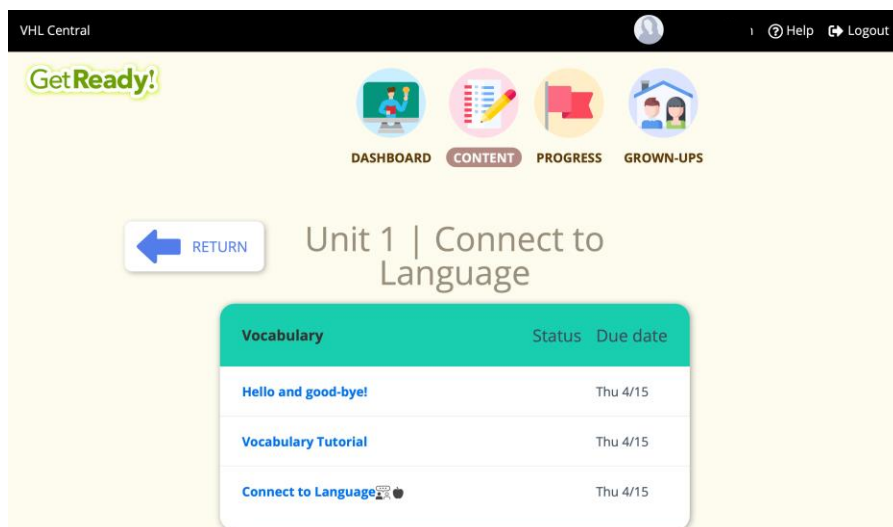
VHL Central

Help Logout

GetReady!

DASHBOARD CONTENT PROGRESS GROWN-UPS

RETURN

Unit 1 | Connect to Language

| Vocabulary | Status | Due date |
|---|---|---|
| Hello and good-bye! | | Thu 4/15 |
| Vocabulary Tutorial | | Thu 4/15 |
| Connect to Language | | Thu 4/15 |